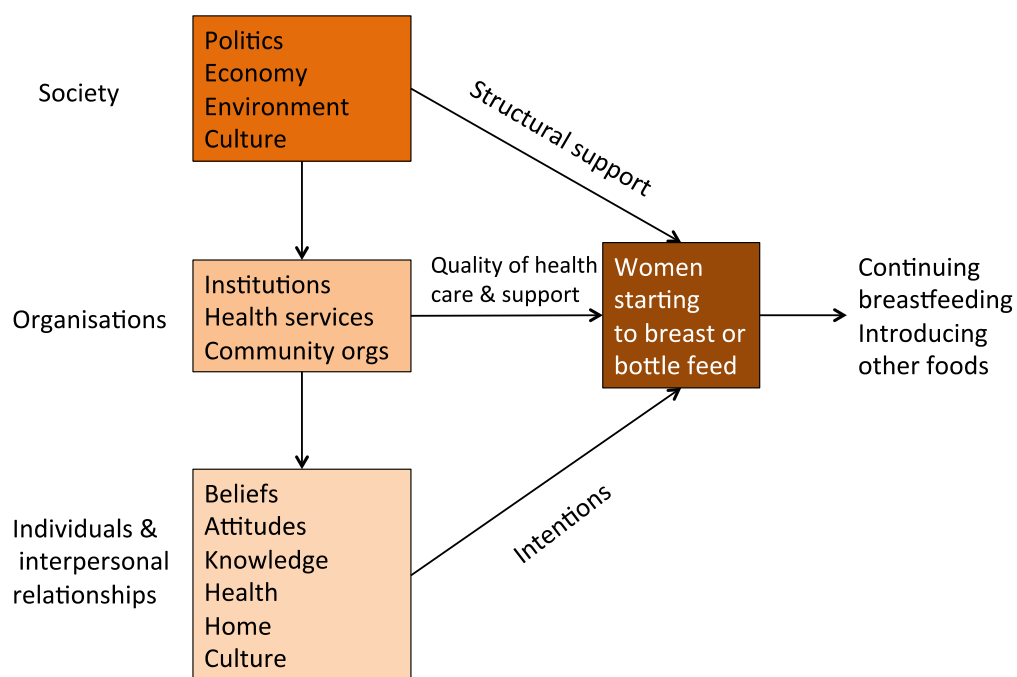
Society

Politics
Economy
Environment
Culture

Structural support

Organisations

Institutions
Health services
Community orgs

Quality of health care & support

Women starting to breast or bottle feed

Continuing breastfeeding
Introducing other foods

Individuals & interpersonal relationships

Beliefs
Attitudes
Knowledge
Health
Home
Culture

Intentions